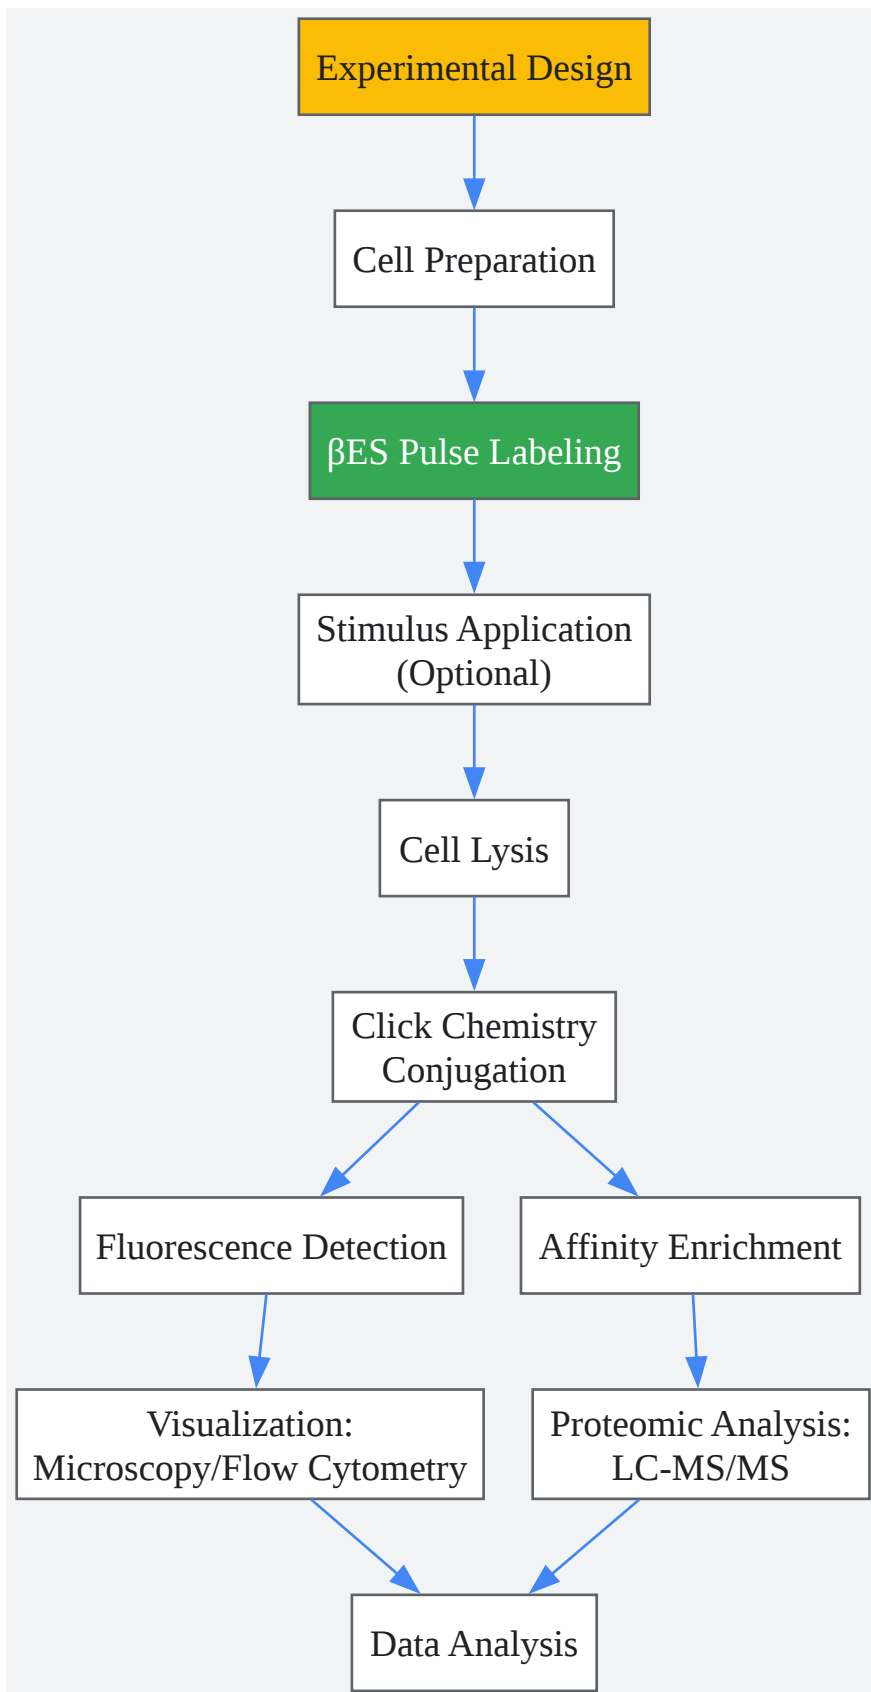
Experimental Design

Cell Preparation

βES Pulse Labeling

Stimulus Application (Optional)

Cell Lysis

Click Chemistry Conjugation

Fluorescence Detection

Affinity Enrichment

Visualization: Microscopy/Flow Cytometry

Proteomic Analysis: LC-MS/MS

Data Analysis